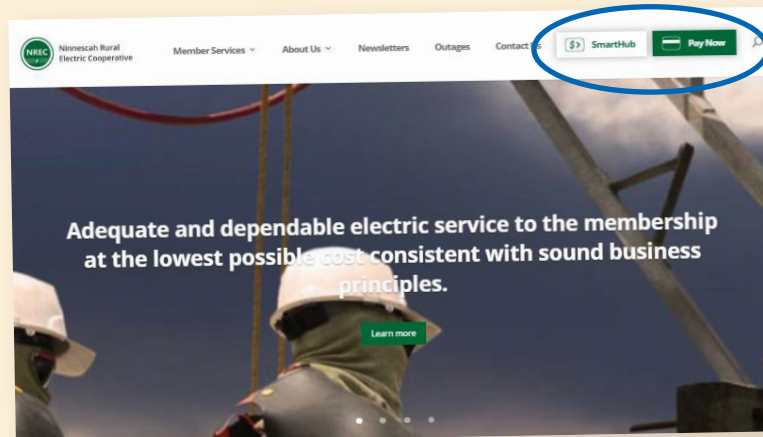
NREC Ninnescah Rural Electric Cooperative

Member Services About Us Newsletters Outages Contact Us SmartHub Pay Now

Adequate and dependable electric service to the membership at the lowest possible cost consistent with sound business principles.

Learn more